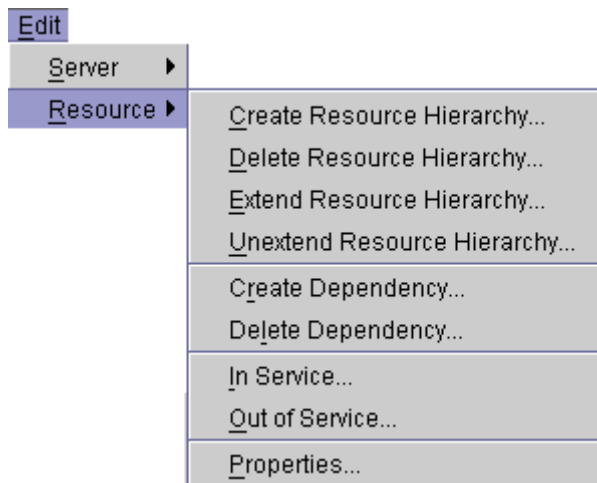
Edit

Server

Resource

Create Resource Hierarchy...

Delete Resource Hierarchy...

Extend Resource Hierarchy...

Unextend Resource Hierarchy...

Create Dependency...

Delete Dependency...

In Service...

Out of Service...

Properties...